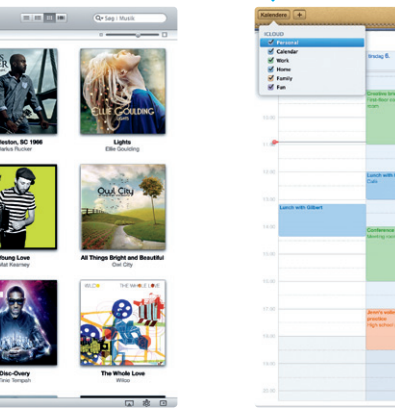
Søg i Musik

Weston, SC 1966
Darius Rucker

Lights
Ellie Goulding

ELLIE GOULDING
LIGHTS

Young Love
Mat Kearney

All Things Bright and Beautiful
Owl City

Owl City

Disc-Overy
Tinie Tempah

The Whole Love
Wilco

WILCO THE WHOLE LOVE

Kalendere +

ICLOUD
Personal
Calendar
Work
Home
Family
Fun

tirsdag 6.

Lunch with Gilbert

Lunch with
Cafe

Conference
Meeting room

Anne's soccer practice
High school